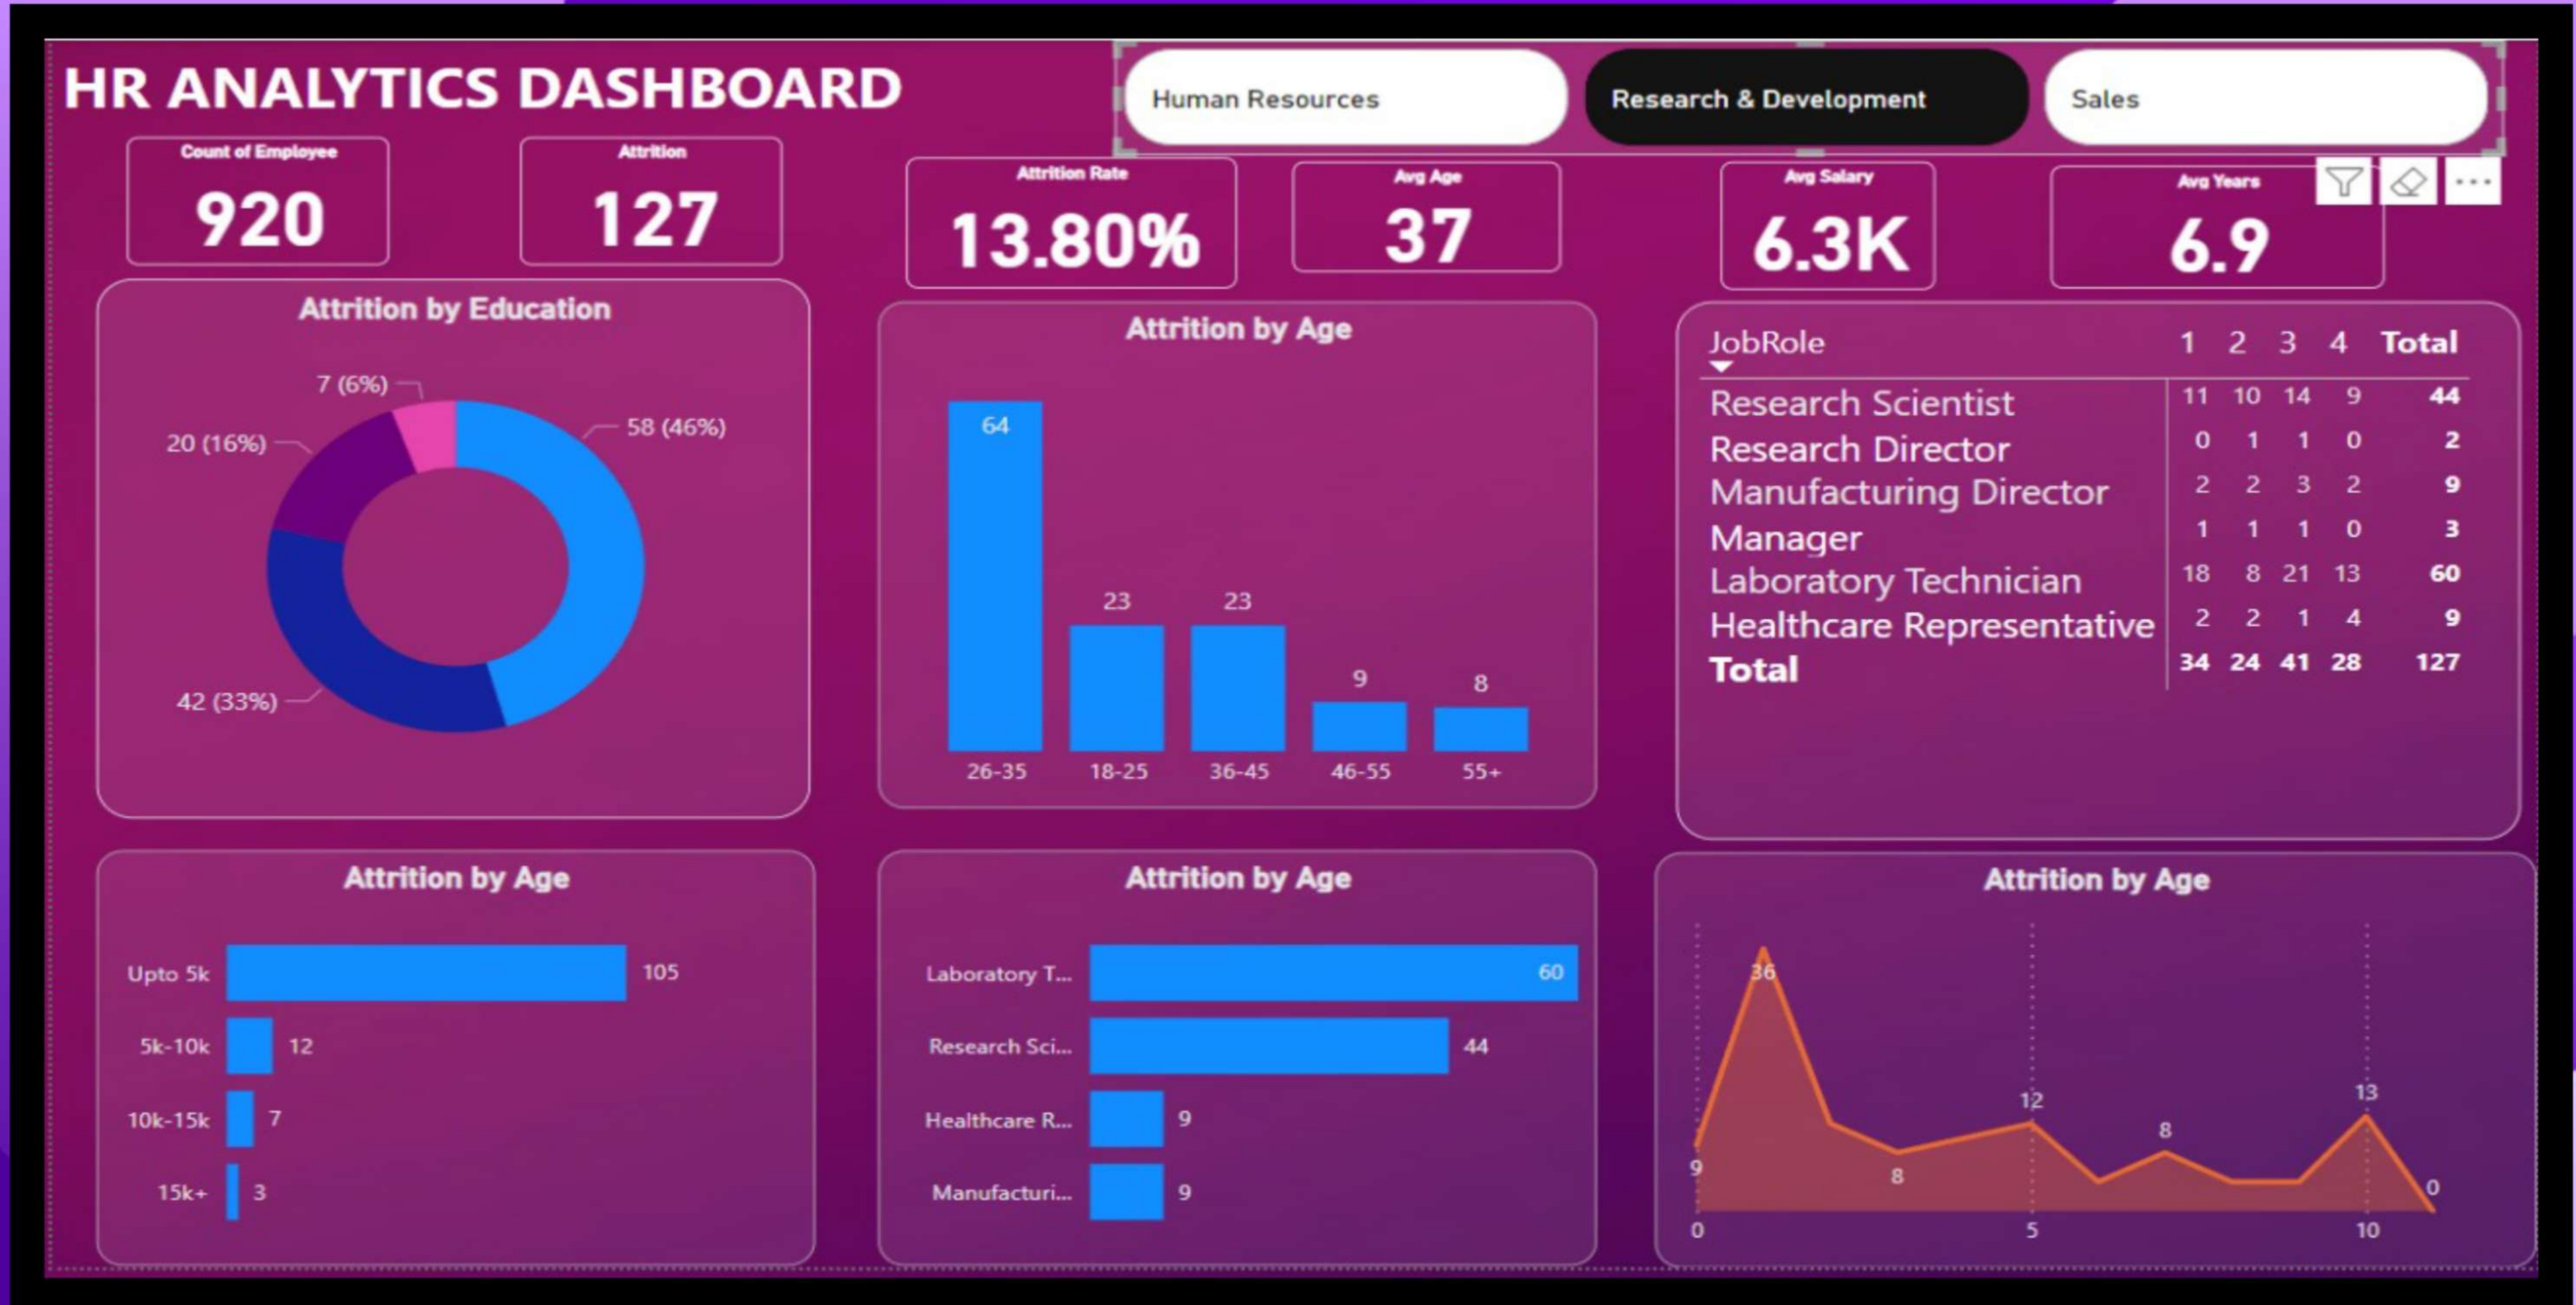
HR ANALYTICS DASHBOARD

Human Resources

Research & Development

Sales

Count of Employee
920

Attrition
127

Attrition Rate
13.80%

Avg Age
37

Avg Salary
6.3K

Avg Years
6.9

Attrition by Education

7 (6%)
58 (46%)
20 (16%)
42 (33%)

Attrition by Age

64
23
23
9
8
26-35
18-25
36-45
46-55
55+

| JobRole | 1 | 2 | 3 | 4 | Total |
|---|---|---|---|---|---|
| Research Scientist | 11 | 10 | 14 | 9 | 44 |
| Research Director | 0 | 1 | 1 | 0 | 2 |
| Manufacturing Director | 2 | 2 | 3 | 2 | 9 |
| Manager | 1 | 1 | 1 | 0 | 3 |
| Laboratory Technician | 18 | 8 | 21 | 13 | 60 |
| Healthcare Representative | 2 | 2 | 1 | 4 | 9 |
| Total | 34 | 24 | 41 | 28 | 127 |

Attrition by Age

Upto 5k 105
5k-10k 12
10k-15k 7
15k+ 3

Attrition by Age

Laboratory T... 60
Research Sci... 44
Healthcare R... 9
Manufacturi... 9

Attrition by Age

36
9
8
12
8
13
0
0
5
10